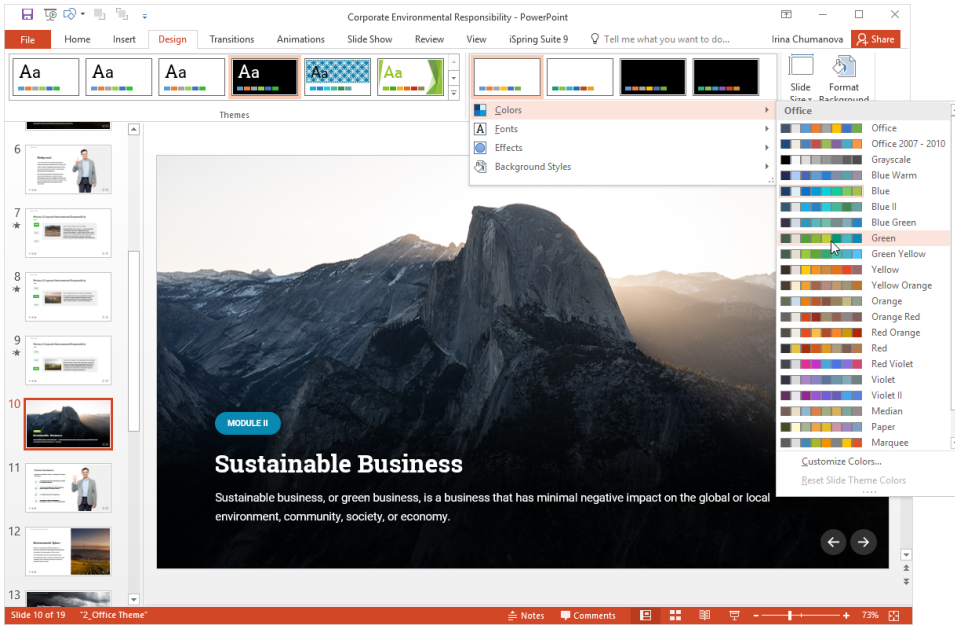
Corporate Environmental Responsibility - PowerPoint

Irina Chumanova

File Home Insert Design Transitions Animations Slide Show Review View iSpring Suite 9 Tell me what you want to do... Share

Aa Aa Aa Aa Aa Aa

Themes

Slide Size Format Background

Colors
Fonts
Effects
Background Styles

Office
Office
Office 2007 - 2010
Grayscale
Blue Warm
Blue
Blue II
Blue Green
Green
Green Yellow
Yellow
Yellow Orange
Orange
Orange Red
Red Orange
Red
Red Violet
Violet
Violet II
Median
Paper
Marquee
Customize Colors...
Reset Slide Theme Colors

6
7
8
9
10
11
12
13

MODULE II

Sustainable Business

Sustainable business, or green business, is a business that has minimal negative impact on the global or local environment, community, society, or economy.

Slide 10 of 19 "2_Office Theme" Notes Comments 73%